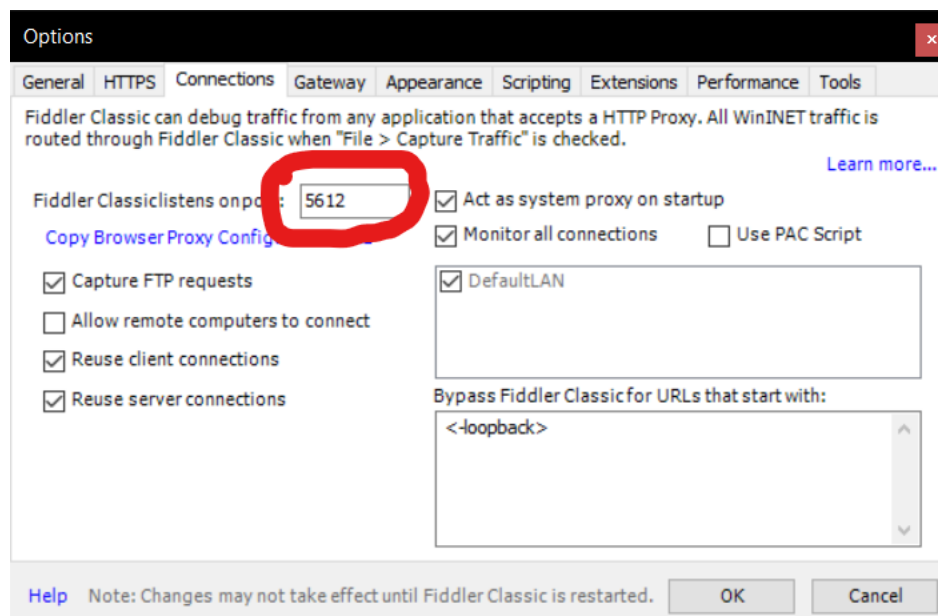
Options

General HTTPS Connections Gateway Appearance Scripting Extensions Performance Tools

Fiddler Classic can debug traffic from any application that accepts a HTTP Proxy. All WinINET traffic is routed through Fiddler Classic when "File > Capture Traffic" is checked.

Learn more...

Fiddler Classiclistens on po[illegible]: 5612

Act as system proxy on startup

Copy Browser Proxy Config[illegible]

Monitor all connections

Use PAC Script

Capture FTP requests

DefaultLAN

Allow remote computers to connect

Reuse client connections

Reuse server connections

Bypass Fiddler Classic for URLs that start with:

<-loopback>

Help Note: Changes may not take effect until Fiddler Classic is restarted.

OK

Cancel